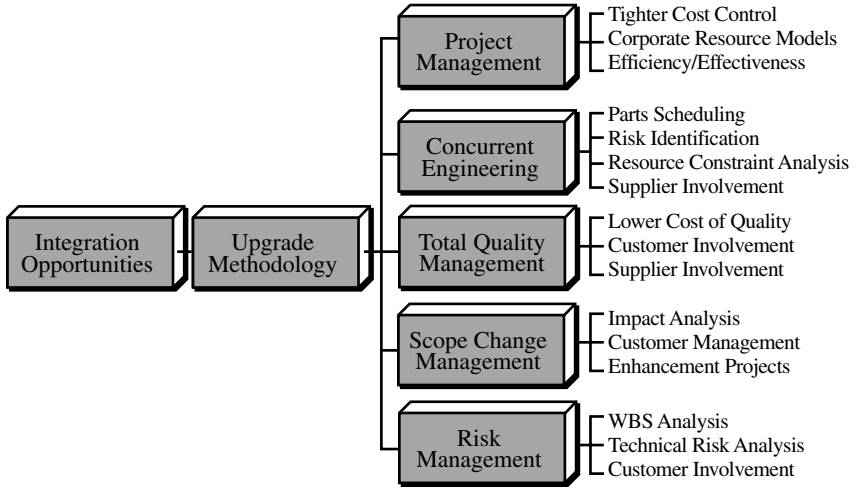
Integration Opportunities

Upgrade Methodology

Project Management
Tighter Cost Control
Corporate Resource Models
Efficiency/Effectiveness

Concurrent Engineering
Parts Scheduling
Risk Identification
Resource Constraint Analysis
Supplier Involvement

Total Quality Management
Lower Cost of Quality
Customer Involvement
Supplier Involvement

Scope Change Management
Impact Analysis
Customer Management
Enhancement Projects

Risk Management
WBS Analysis
Technical Risk Analysis
Customer Involvement